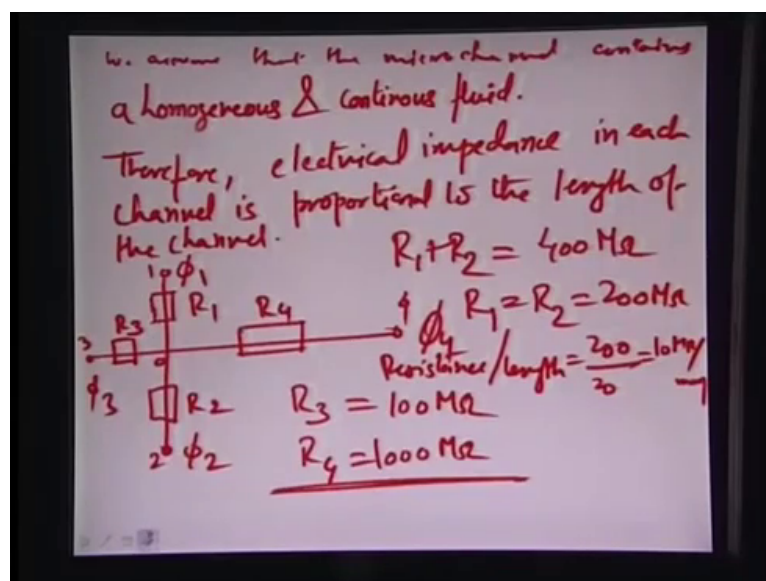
We assume that the microchannel contains a homogeneous & continous fluid.

Therefore, electrical impedance in each channel is proportional to the length of the channel.

$R_1+R_2 = 400\,M\Omega$

$R_1 = R_2 = 200\,M\Omega$

Resistance/length $= \frac{200}{20} = 10\,M\Omega/$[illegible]

$R_3 = 100\,M\Omega$

$R_4 = 1000\,M\Omega$

1 $\phi_1$
$R_1$
$R_4$
$R_3$
3
4
$\phi_4$
$\phi_3$
$R_2$
2 $\phi_2$